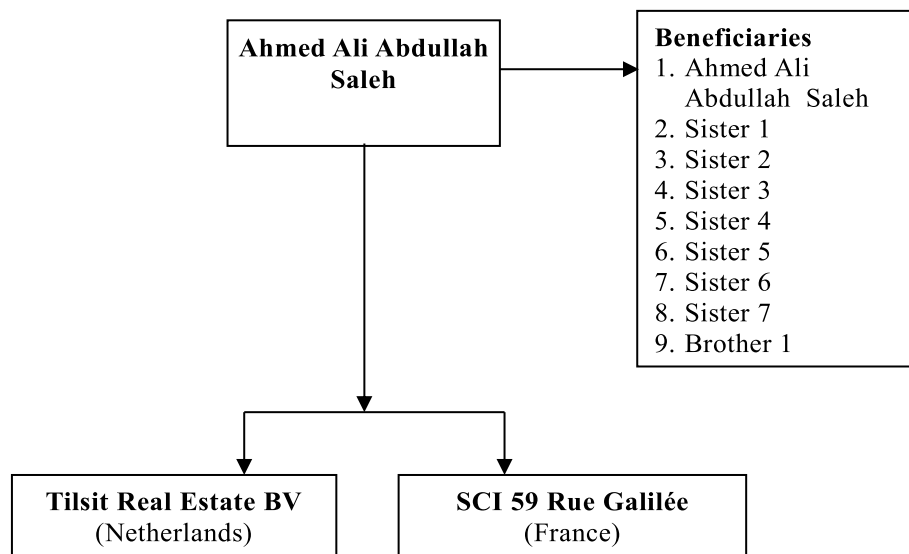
Ahmed Ali Abdullah Saleh

Beneficiaries
1. Ahmed Ali Abdullah Saleh
2. Sister 1
3. Sister 2
4. Sister 3
5. Sister 4
6. Sister 5
7. Sister 6
8. Sister 7
9. Brother 1

Tilsit Real Estate BV
(Netherlands)

SCI 59 Rue Galilée
(France)